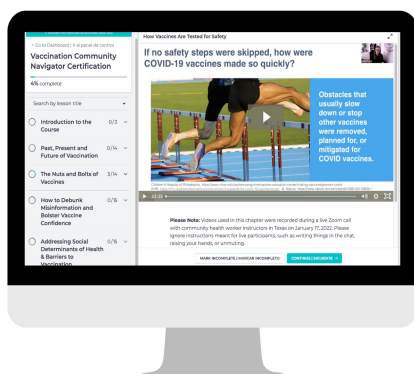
< Go to Dashboard | Ir al panel de control

Vaccination Community Navigator Certification

4% complete

Search by lesson title

Introduction to the Course 0/3

Past, Present and Future of Vaccination 0/14

The Nuts and Bolts of Vaccines 3/14

How to Debunk Misinformation and Bolster Vaccine Confidence 0/5

Addressing Social Determinants of Health & Barriers to Vaccination 0/6

How Vaccines Are Tested for Safety

If no safety steps were skipped, how were COVID-19 vaccines made so quickly?

Obstacles that usually slow down or stop other vaccines were removed, planned for, or mitigated for COVID vaccines.

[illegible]

Please Note: Videos used in this chapter were recorded during a live Zoom call with community health worker instructors in Texas on January 17, 2022. Please ignore instructions meant for live participants, such as writing things in the chat, raising your hands, or unmuting.

MARK INCOMPLETE | MARCAR INCOMPLETO

CONTINUE | SIGUIENTE →